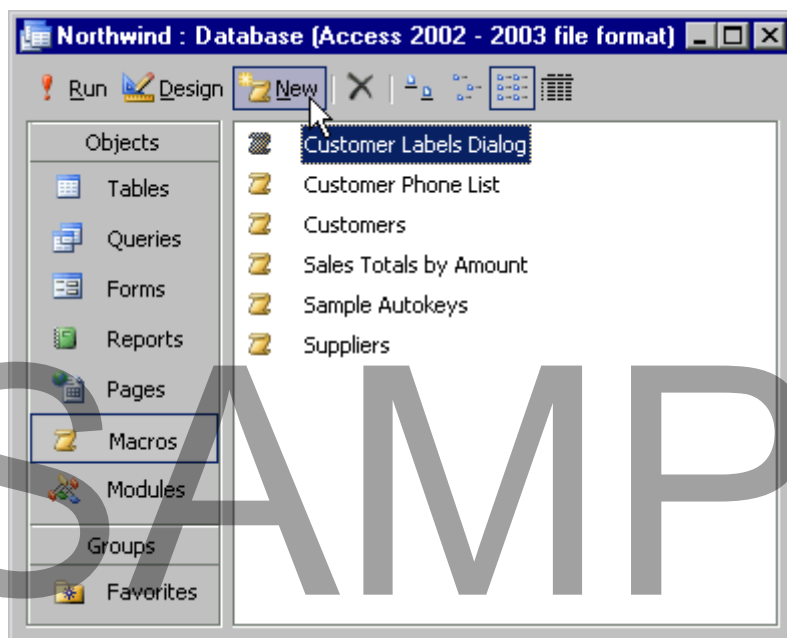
Northwind : Database (Access 2002 - 2003 file format)

Run Design New

Objects
Tables
Queries
Forms
Reports
Pages
Macros
Modules
Groups
Favorites

Customer Labels Dialog
Customer Phone List
Customers
Sales Totals by Amount
Sample Autokeys
Suppliers

SAMP